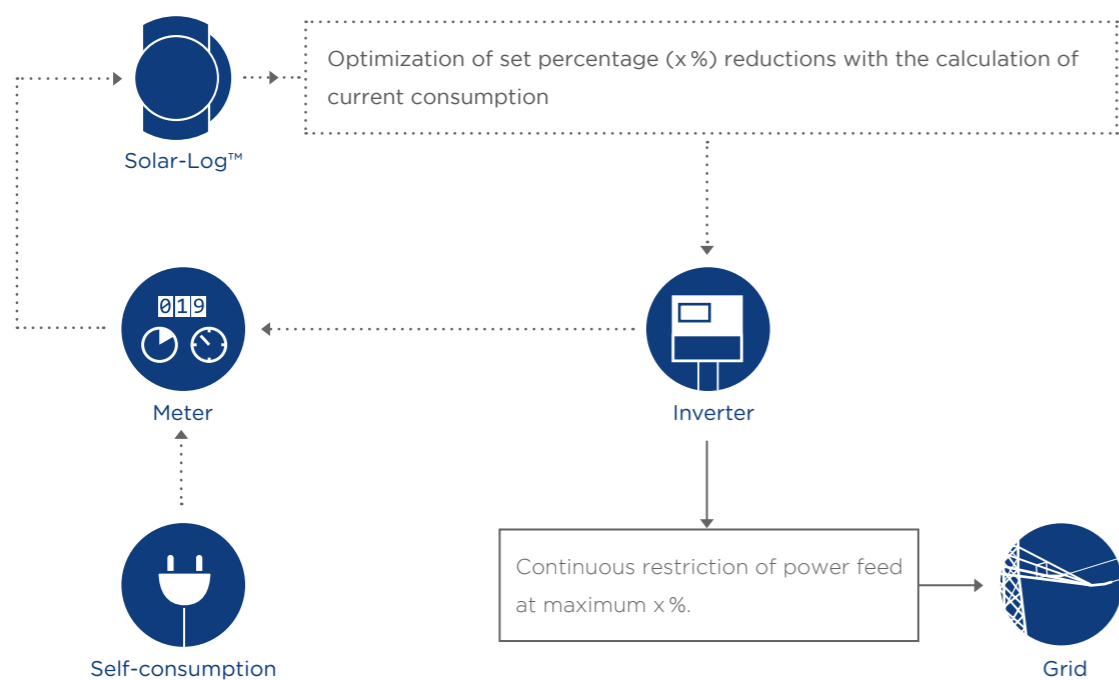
Solar-Log™

Optimization of set percentage (x %) reductions with the calculation of current consumption

019

Meter

Inverter

Self-consumption

Continuous restriction of power feed at maximum x %.

Grid